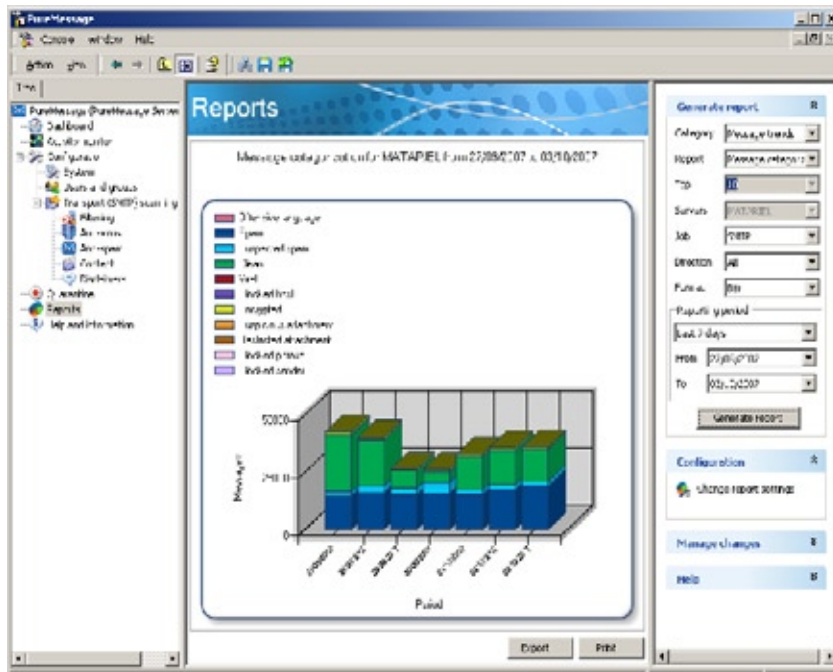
PureMessage
Console Window Help
Action View
Tree
PureMessage (PureMessage Server)
Dashboard
Quality monitor
Configuration
System
Users and groups
Transport (SMTP) scanning
Filtering
Anti-virus
Anti-spam
Content
Dictionaries
Quarantine
Reports
Help and information
Reports
Message categorization for MATAPIEL from 27/09/2007 to 03/10/2007
Other message
Spam
Suspected spam
Clean
Virus
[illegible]
Encrypted
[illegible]
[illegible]
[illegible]
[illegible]
5000
2500
0
Messages
Period
Export
Print
Generate report
Category Message trends
Report Message category
Top 10
Servers MATAPIEL
Job SMTP
Direction All
Format Bar
Reporting period
Last 7 days
From 27/09/2007
To 03/10/2007
Generate report
Configuration
Change report settings
Manage changes
Help